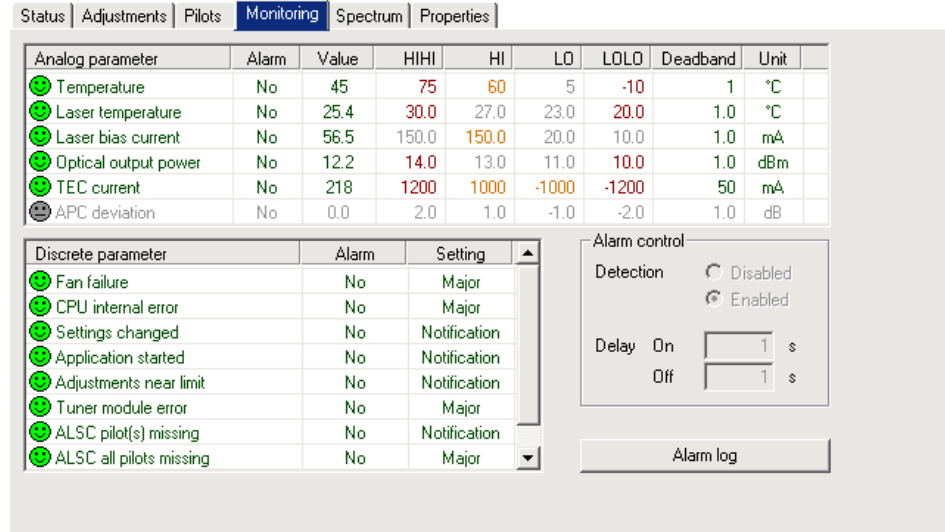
Status | Adjustments | Pilots | Monitoring | Spectrum | Properties

| Analog parameter | Alarm | Value | HIHI | HI | LO | LOLO | Deadband | Unit |
|---|---|---|---|---|---|---|---|---|
| Temperature | No | 45 | 75 | 60 | 5 | -10 | 1 | °C |
| Laser temperature | No | 25.4 | 30.0 | 27.0 | 23.0 | 20.0 | 1.0 | °C |
| Laser bias current | No | 56.5 | 150.0 | 150.0 | 20.0 | 10.0 | 1.0 | mA |
| Optical output power | No | 12.2 | 14.0 | 13.0 | 11.0 | 10.0 | 1.0 | dBm |
| TEC current | No | 218 | 1200 | 1000 | -1000 | -1200 | 50 | mA |
| APC deviation | No | 0.0 | 2.0 | 1.0 | -1.0 | -2.0 | 1.0 | dB |

| Discrete parameter | Alarm | Setting |
|---|---|---|
| Fan failure | No | Major |
| CPU internal error | No | Major |
| Settings changed | No | Notification |
| Application started | No | Notification |
| Adjustments near limit | No | Notification |
| Tuner module error | No | Major |
| ALSC pilot(s) missing | No | Notification |
| ALSC all pilots missing | No | Major |

Alarm control
Detection
Disabled
Enabled
Delay On 1 s
Off 1 s

Alarm log